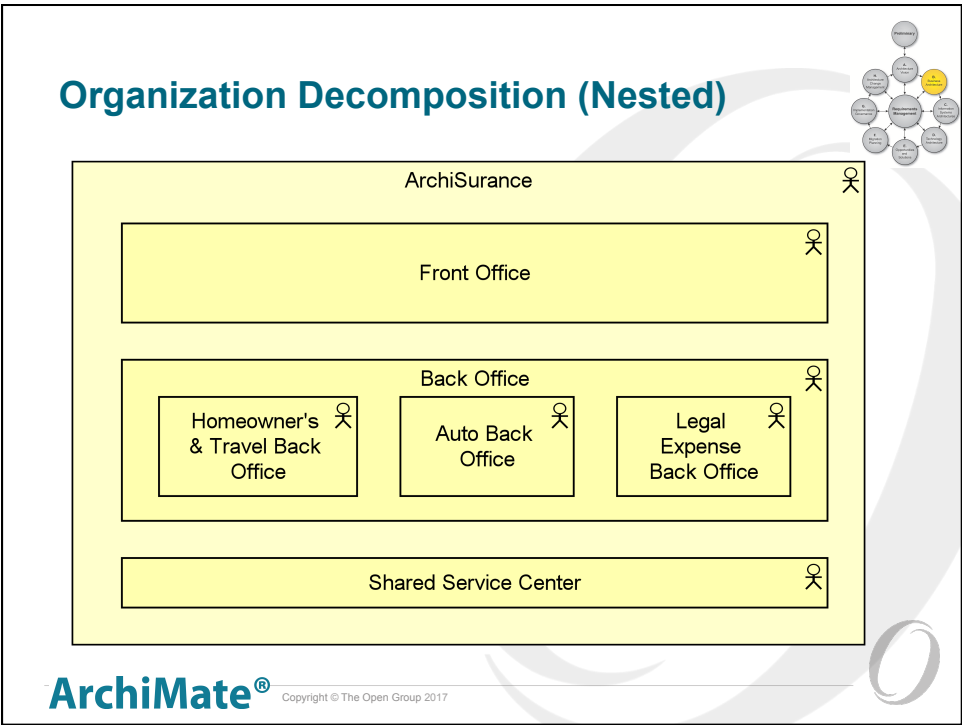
Organization Decomposition (Nested)

Preliminary

A. Architecture Vision

B. Business Architecture

C. Information Systems Architecture

D. Technology Architecture

E. Opportunities and Solutions

F. Migration Planning

G. Implementation Governance

H. Architecture Change Management

Requirements Management

ArchiSurance

Front Office

Back Office

Homeowner's & Travel Back Office

Auto Back Office

Legal Expense Back Office

Shared Service Center

ArchiMate®

Copyright © The Open Group 2017